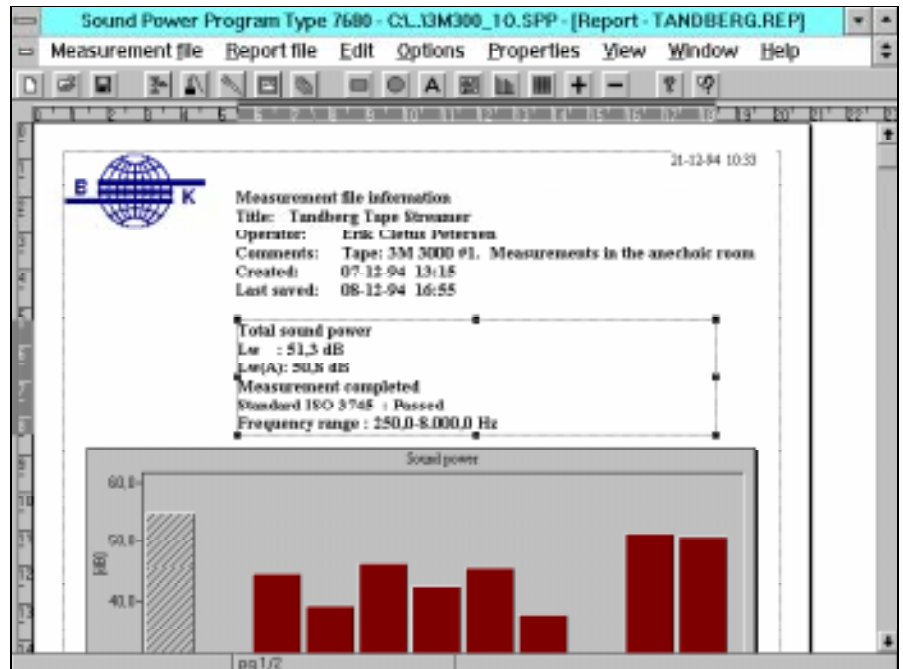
Sound Power Program Type 7680 - C:\...\3M300_10.SPP - [Report - TANDBERG.REP]

Measurement file Report file Edit Options Properties View Window Help

21-12-94 10:33

B K

Measurement file information
Title: Tandberg Tape Streamer
Operator: Erik Cletus Petersen
Comments: Tape: 3M 3000 #1. Measurements in the anechoic room
Created: 07-12-94 13:15
Last saved: 08-12-94 16:55

Total sound power
Lw : 51,3 dB
Lw(A): 50,8 dB
Measurement completed
Standard ISO 3745 : Passed
Frequency range : 250,0-8.000,0 Hz

Sound power

60,0
50,0
40,0
[dB]

pg 1/2